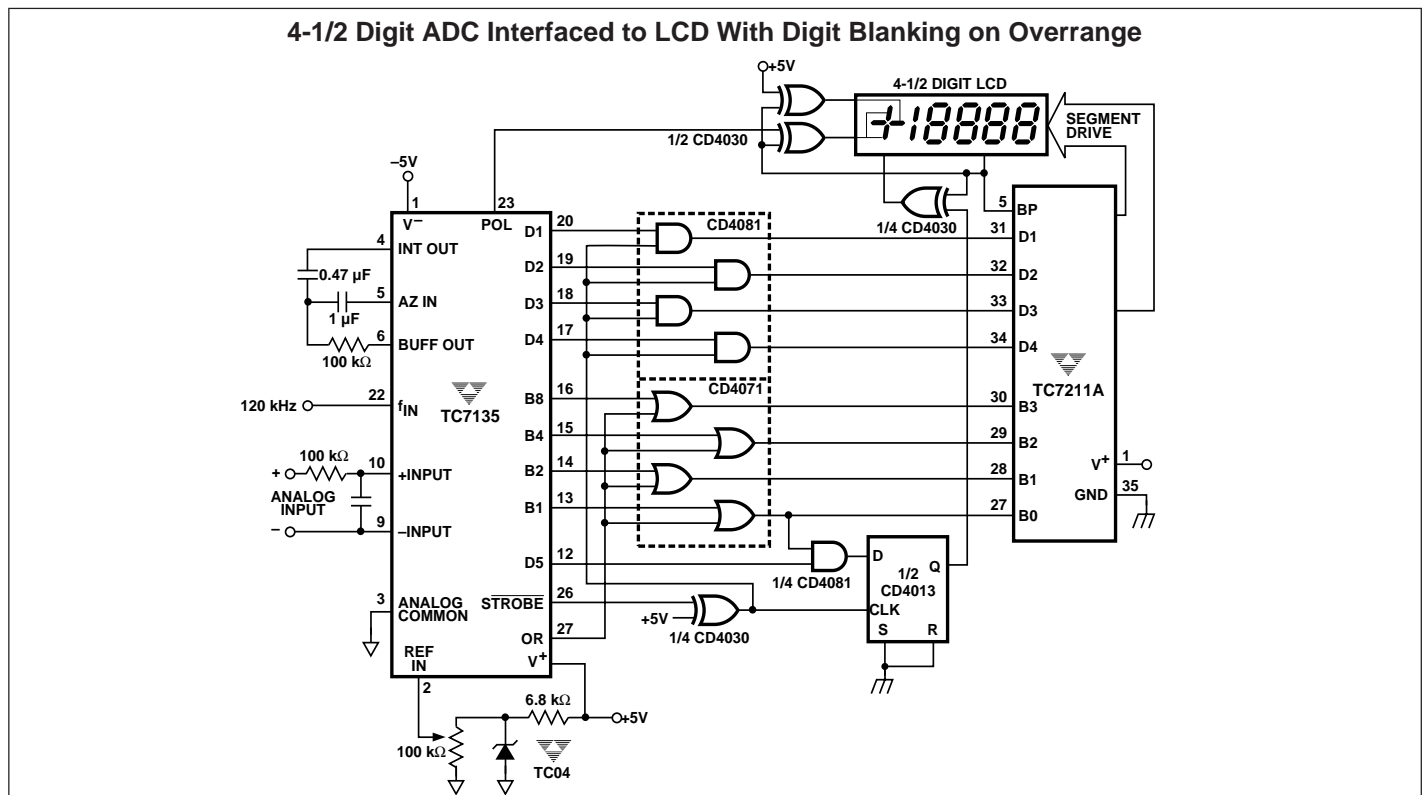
4-1/2 Digit ADC Interfaced to LCD With Digit Blanking on Overrange

+5V

4-1/2 DIGIT LCD

-18888

SEGMENT DRIVE

1/2 CD4030

–5V

1

23

V$^-$

POL

D1

20

CD4081

1/4 CD4030

31

5

BP

D1

4

INT OUT

0.47 µF

D2

19

32

D2

5

AZ IN

1 µF

D3

18

33

D3

6

BUFF OUT

100 k$\Omega$

D4

17

34

D4

TC7211A

CD4071

120 kHz

22

f$_{IN}$

TC7135

B8

16

30

B3

B4

15

29

B2

100 k$\Omega$

+

10

+INPUT

ANALOG INPUT

B2

14

28

B1

V$^+$

1

GND

35

–

9

–INPUT

B1

13

27

B0

D5

12

D

Q

1/4 CD4081

1/2 CD4013

3

ANALOG COMMON

$\overline{STROBE}$

26

+5V

CLK

S

R

1/4 CD4030

OR

27

REF IN

V$^+$

2

6.8 k$\Omega$

+5V

100 k$\Omega$

TC04